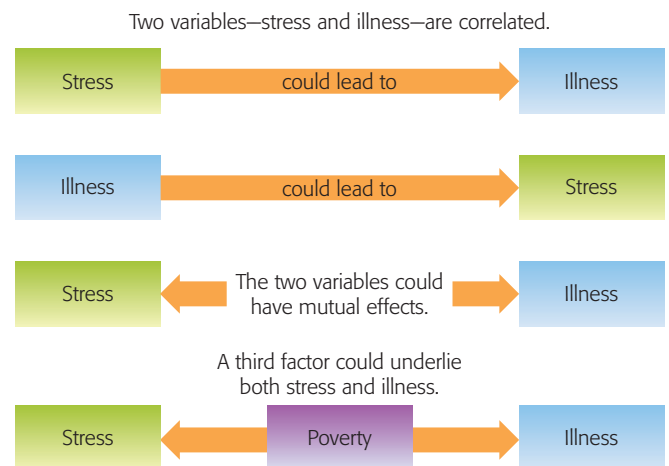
Two variables—stress and illness—are correlated.

Stress

could lead to

Illness

Illness

could lead to

Stress

Stress

The two variables could have mutual effects.

Illness

A third factor could underlie both stress and illness.

Stress

Poverty

Illness